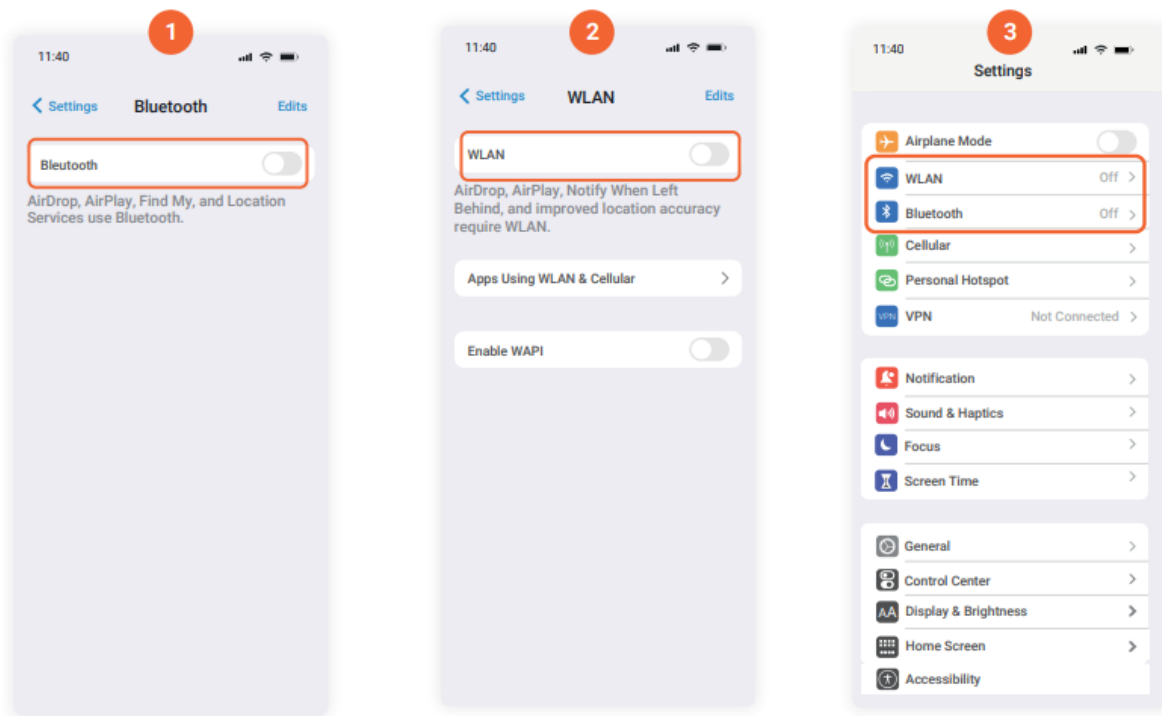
1

11:40

Settings Bluetooth Edits

Bleutooth

AirDrop, AirPlay, Find My, and Location Services use Bluetooth.

2

11:40

Settings WLAN Edits

WLAN

AirDrop, AirPlay, Notify When Left Behind, and improved location accuracy require WLAN.

Apps Using WLAN & Cellular

Enable WAPI

3

11:40

Settings

Airplane Mode

WLAN Off

Bluetooth Off

Cellular

Personal Hotspot

VPN VPN Not Connected

Notification

Sound & Haptics

Focus

Screen Time

General

Control Center

Display & Brightness

Home Screen

Accessibility